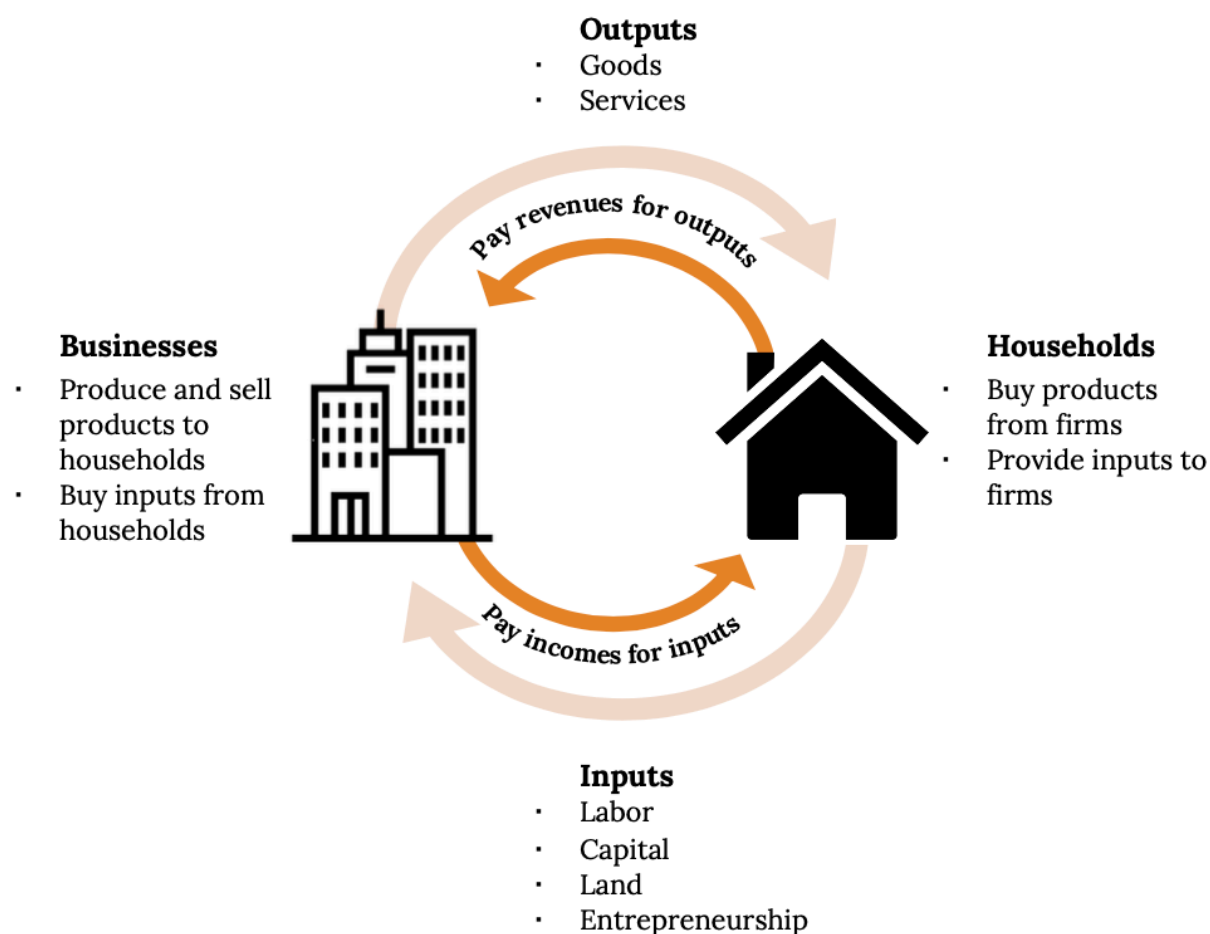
**Outputs**
- Goods
- Services

Pay revenues for outputs

**Businesses**
- Produce and sell products to households
- Buy inputs from households

**Households**
- Buy products from firms
- Provide inputs to firms

Pay incomes for inputs

**Inputs**
- Labor
- Capital
- Land
- Entrepreneurship